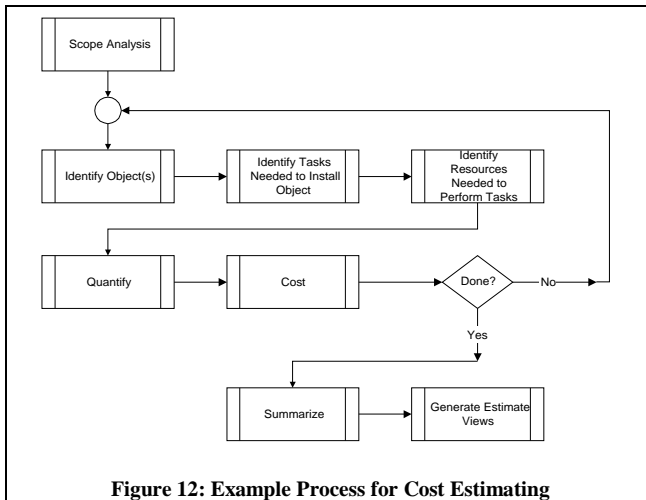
Scope Analysis

Identify Object(s)

Identify Tasks Needed to Install Object

Identify Resources Needed to Perform Tasks

Quantify

Cost

Done?

No

Yes

Summarize

Generate Estimate Views

**Figure 12: Example Process for Cost Estimating**